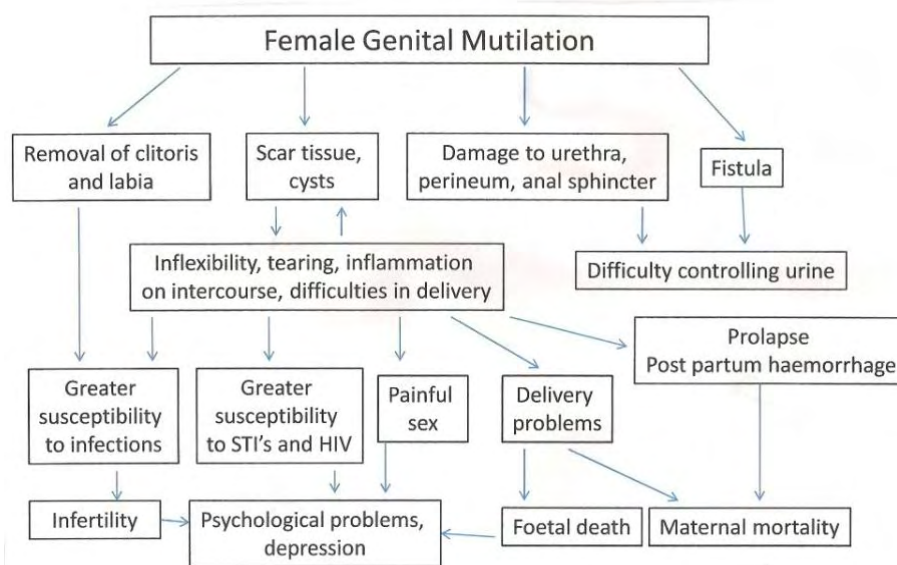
Female Genital Mutilation

Removal of clitoris and labia

Scar tissue, cysts

Damage to urethra, perineum, anal sphincter

Fistula

Inflexibility, tearing, inflammation on intercourse, difficulties in delivery

Difficulty controlling urine

Prolapse
Post partum haemorrhage

Greater susceptibility to infections

Greater susceptibility to STI's and HIV

Painful sex

Delivery problems

Infertility

Psychological problems, depression

Foetal death

Maternal mortality